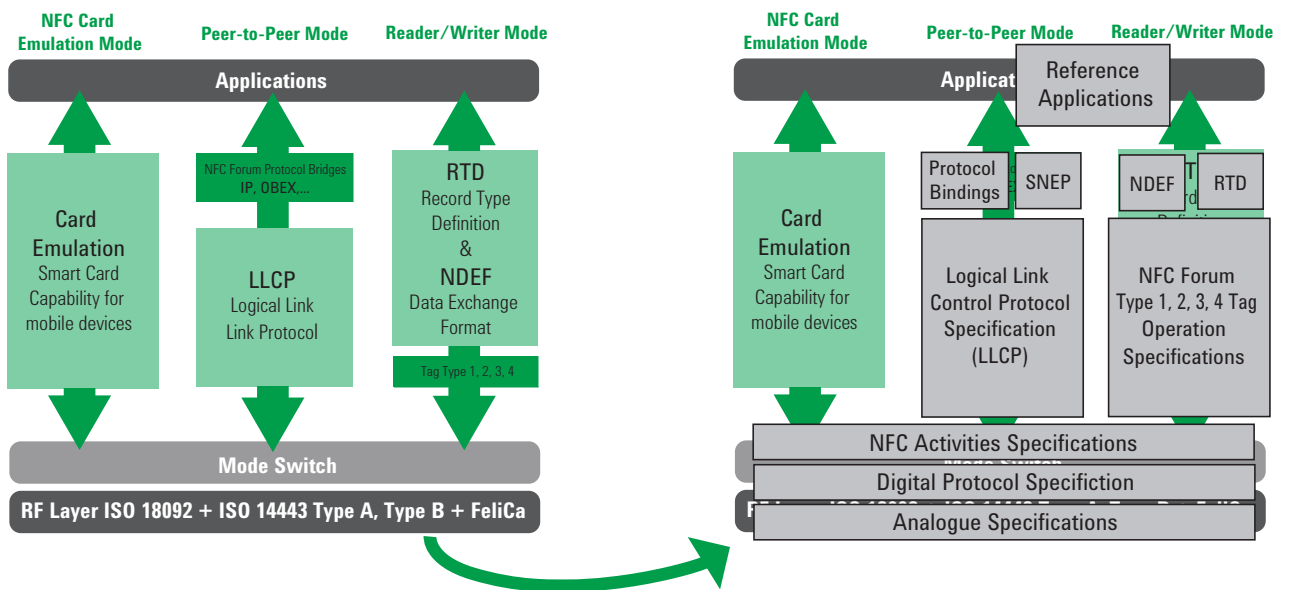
NFC Card Emulation Mode

Peer-to-Peer Mode

Reader/Writer Mode

Applications

Card Emulation
Smart Card Capability for mobile devices

NFC Forum Protocol Bridges
IP, OBEX,...

LLCP
Logical Link Link Protocol

RTD
Record Type Definition
&
NDEF
Data Exchange Format

Tag Type 1, 2, 3, 4

Mode Switch

RF Layer ISO 18092 + ISO 14443 Type A, Type B + FeliCa

NFC Card Emulation Mode

Peer-to-Peer Mode

Reader/Writer Mode

Applicat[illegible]

Reference Applications

Card Emulation
Smart Card Capability for mobile devices

Protocol Bindings

SNEP

NDEF

RTD

Logical Link Control Protocol Specification (LLCP)

NFC Forum Type 1, 2, 3, 4 Tag Operation Specifications

NFC Activities Specifications

Digital Protocol Specifiction

Analogue Specifications